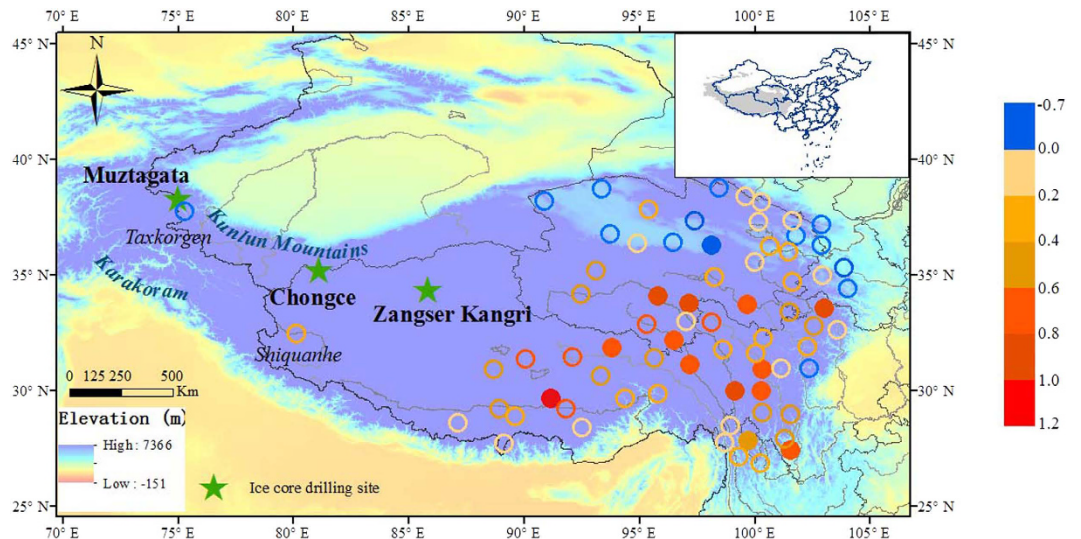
70° E 75° E 80° E 85° E 90° E 95° E 100° E 105° E

45° N
40° N
35° N
30° N
25° N

N

Muztagata
Taxkorgen
Kunlun Mountains
Karakoram
Chongce
Zangser Kangri
Shiquanhe

0 125 250 500 Km

Elevation (m)
High: 7366
Low: -151

Ice core drilling site

-0.7
0.0
0.2
0.4
0.6
0.8
1.0
1.2